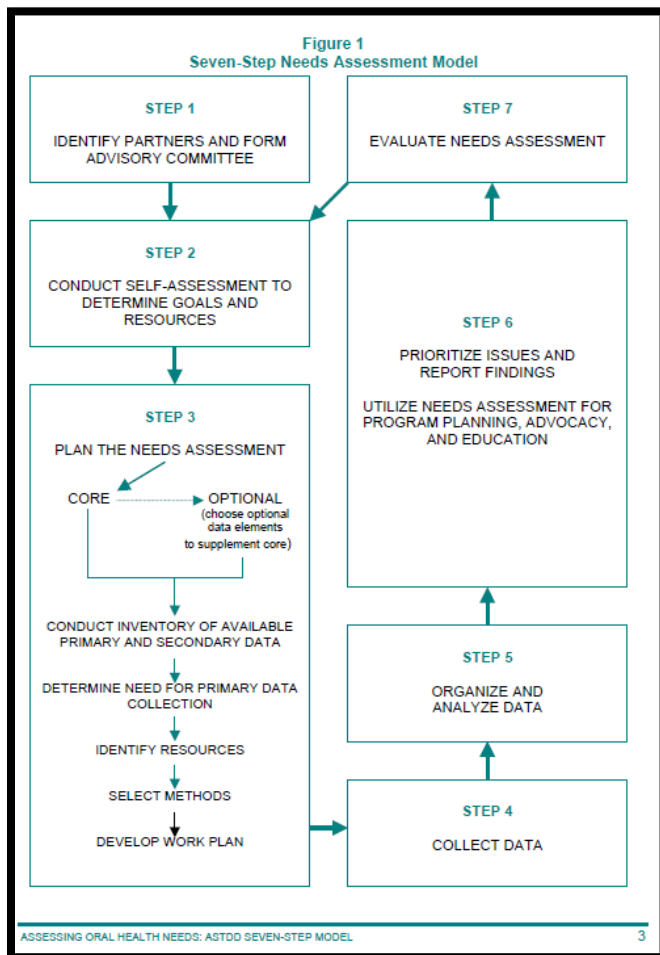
Figure 1
Seven-Step Needs Assessment Model

STEP 1

IDENTIFY PARTNERS AND FORM ADVISORY COMMITTEE

STEP 7

EVALUATE NEEDS ASSESSMENT

STEP 2

CONDUCT SELF-ASSESSMENT TO DETERMINE GOALS AND RESOURCES

STEP 3

PLAN THE NEEDS ASSESSMENT

CORE

OPTIONAL
(choose optional data elements to supplement core)

CONDUCT INVENTORY OF AVAILABLE PRIMARY AND SECONDARY DATA

DETERMINE NEED FOR PRIMARY DATA COLLECTION

IDENTIFY RESOURCES

SELECT METHODS

DEVELOP WORK PLAN

STEP 6

PRIORITIZE ISSUES AND REPORT FINDINGS

UTILIZE NEEDS ASSESSMENT FOR PROGRAM PLANNING, ADVOCACY, AND EDUCATION

STEP 5

ORGANIZE AND ANALYZE DATA

STEP 4

COLLECT DATA

ASSESSING ORAL HEALTH NEEDS: ASTDD SEVEN-STEP MODEL 3